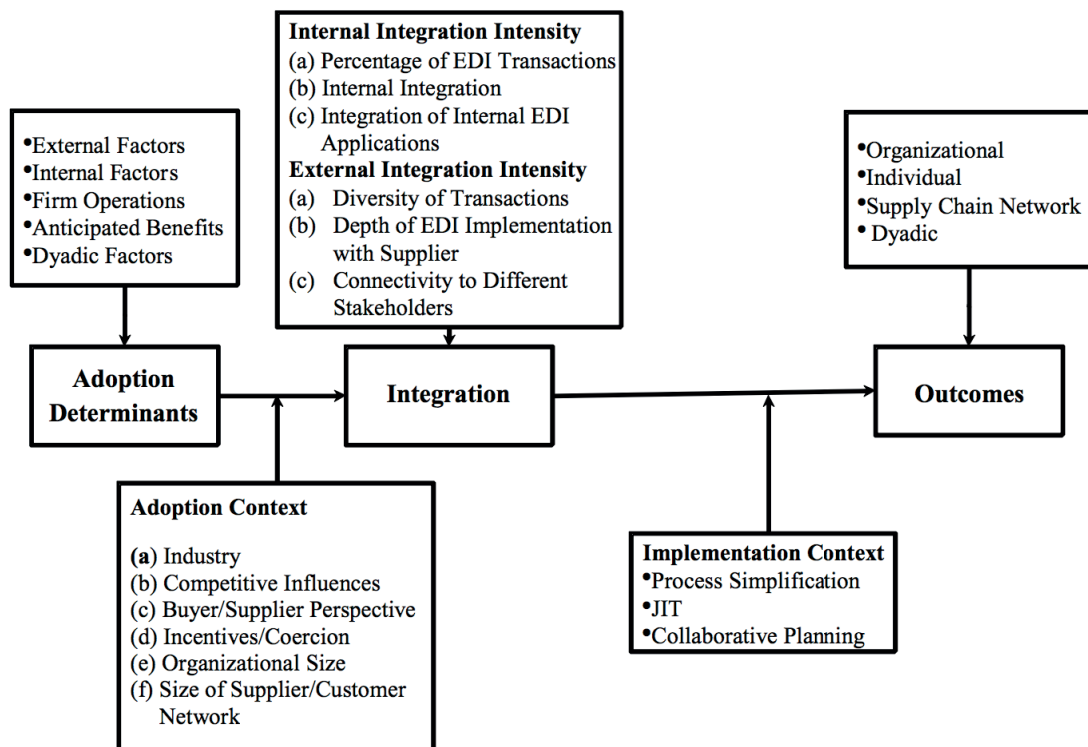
•External Factors
•Internal Factors
•Firm Operations
•Anticipated Benefits
•Dyadic Factors

**Internal Integration Intensity**
(a) Percentage of EDI Transactions
(b) Internal Integration
(c) Integration of Internal EDI Applications
**External Integration Intensity**
(a) Diversity of Transactions
(b) Depth of EDI Implementation with Supplier
(c) Connectivity to Different Stakeholders

•Organizational
•Individual
•Supply Chain Network
• Dyadic

**Adoption Determinants**

**Integration**

**Outcomes**

**Adoption Context**
(a) Industry
(b) Competitive Influences
(c) Buyer/Supplier Perspective
(d) Incentives/Coercion
(e) Organizational Size
(f) Size of Supplier/Customer Network

**Implementation Context**
•Process Simplification
•JIT
•Collaborative Planning